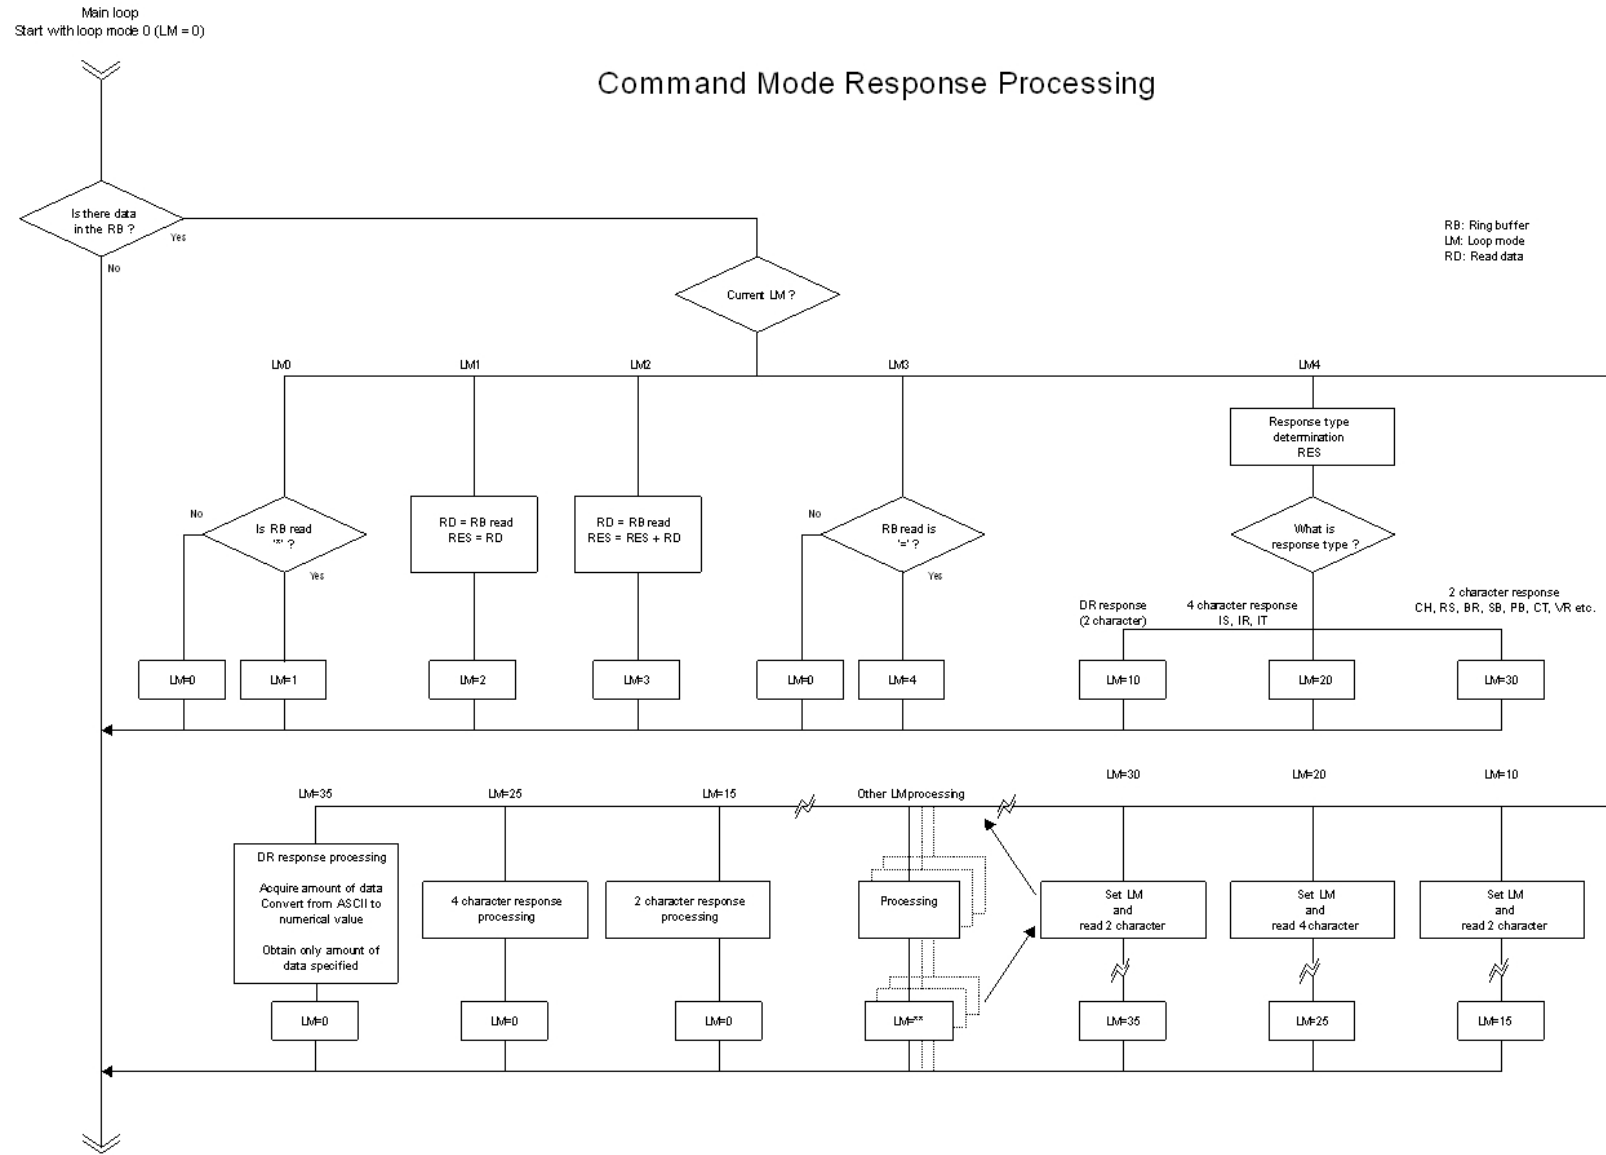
Main loop
Start with loop mode 0 (LM = 0)

Command Mode Response Processing

Is there data in the RB ?
Yes
No

RB: Ring buffer
LM: Loop mode
RD: Read data

Current LM ?

LM0
LM1
LM2
LM3
LM4

Response type determination RES

No
Is RB read '*' ?
Yes

RD = RB read
RES = RD

RD = RB read
RES = RES + RD

No
RB read is '=' ?
Yes

What is response type ?

DR response (2 character)
4 character response IS, IR, IT
2 character response CH, RS, BR, SB, PB, CT, VR etc.

LM=0
LM=1
LM=2
LM=3
LM=0
LM=4
LM=10
LM=20
LM=30

LM=35
LM=25
LM=15
Other LM processing
LM=30
LM=20
LM=10

DR response processing

Acquire amount of data
Convert from ASCII to numerical value

Obtain only amount of data specified

4 character response processing

2 character response processing

Processing

Set LM and read 2 character

Set LM and read 4 character

Set LM and read 2 character

LM=0
LM=0
LM=0
LM=**
LM=35
LM=25
LM=15